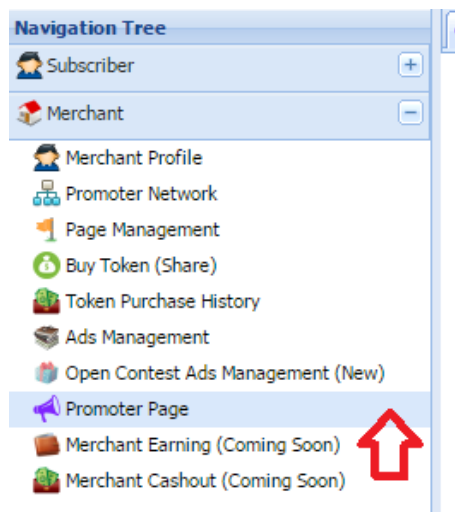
Navigation Tree

Subscriber +

Merchant −

Merchant Profile

Promoter Network

Page Management

Buy Token (Share)

Token Purchase History

Ads Management

Open Contest Ads Management (New)

Promoter Page

Merchant Earning (Coming Soon)

Merchant Cashout (Coming Soon)